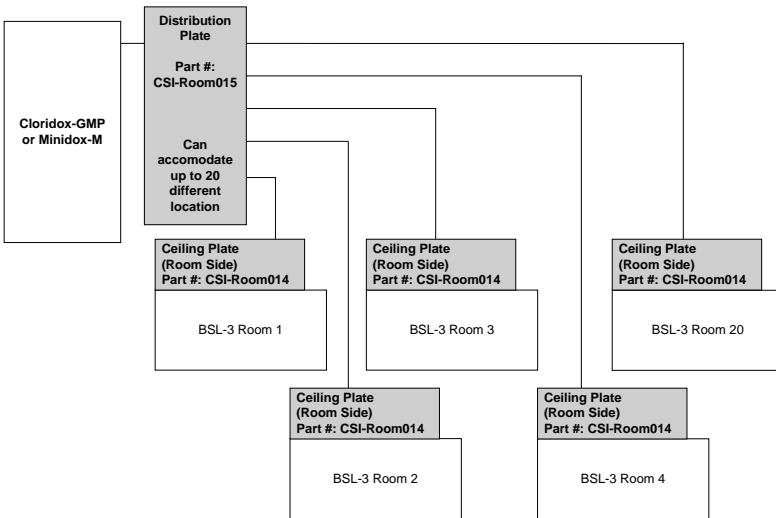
Cloridox-GMP or Minidox-M

Distribution Plate

Part #: CSI-Room015

Can accomodate up to 20 different location

Ceiling Plate (Room Side) Part #: CSI-Room014

BSL-3 Room 1

Ceiling Plate (Room Side) Part #: CSI-Room014

BSL-3 Room 3

Ceiling Plate (Room Side) Part #: CSI-Room014

BSL-3 Room 20

Ceiling Plate (Room Side) Part #: CSI-Room014

BSL-3 Room 2

Ceiling Plate (Room Side) Part #: CSI-Room014

BSL-3 Room 4